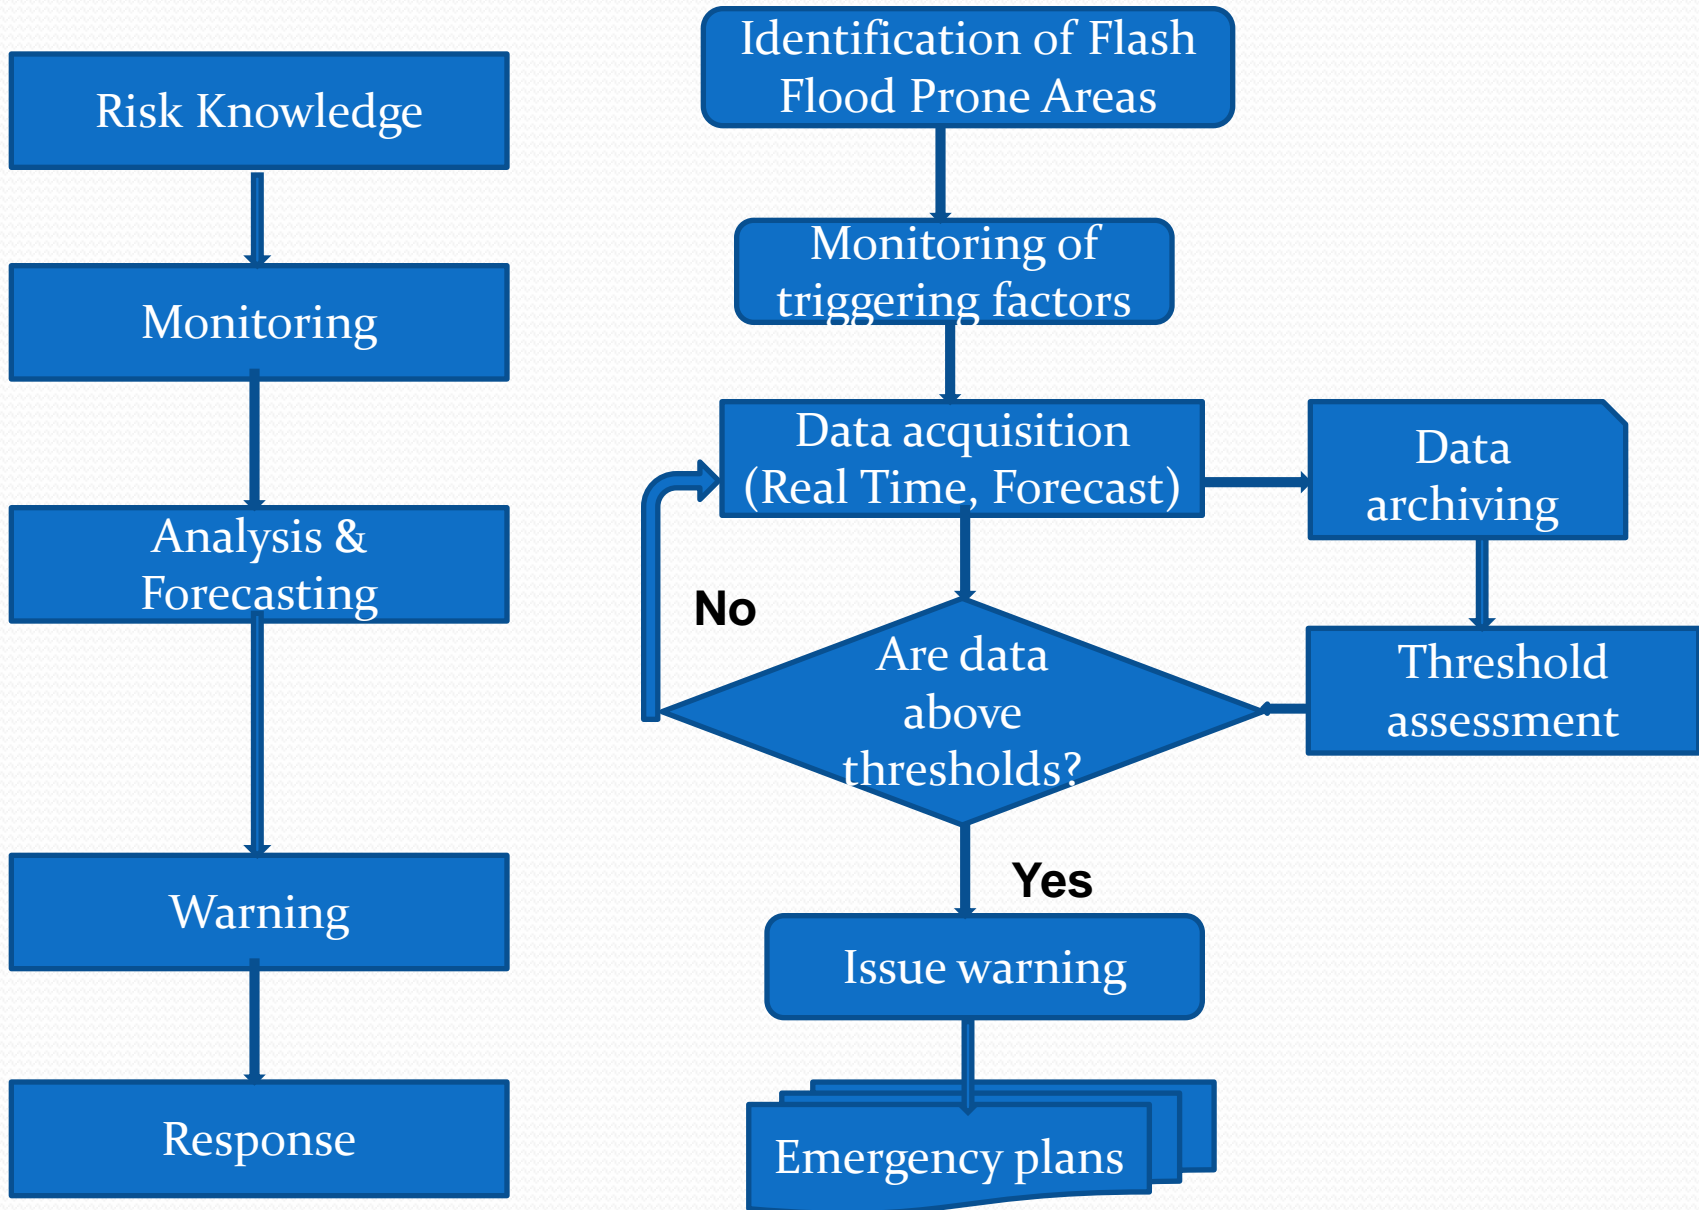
Risk Knowledge

Monitoring

Analysis & Forecasting

Warning

Response

Identification of Flash Flood Prone Areas

Monitoring of triggering factors

Data acquisition (Real Time, Forecast)

Data archiving

No

Are data above thresholds?

Threshold assessment

Yes

Issue warning

Emergency plans